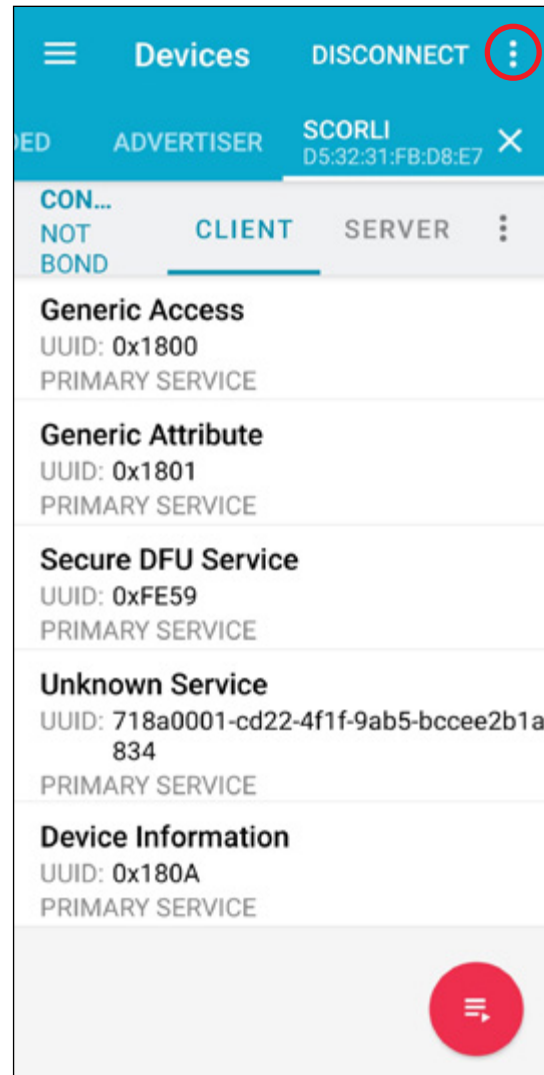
Devices DISCONNECT

ED ADVERTISER SCORLI D5:32:31:FB:D8:E7

CON... NOT BOND CLIENT SERVER

Generic Access
UUID: 0x1800
PRIMARY SERVICE

Generic Attribute
UUID: 0x1801
PRIMARY SERVICE

Secure DFU Service
UUID: 0xFE59
PRIMARY SERVICE

Unknown Service
UUID: 718a0001-cd22-4f1f-9ab5-bccee2b1a834
PRIMARY SERVICE

Device Information
UUID: 0x180A
PRIMARY SERVICE